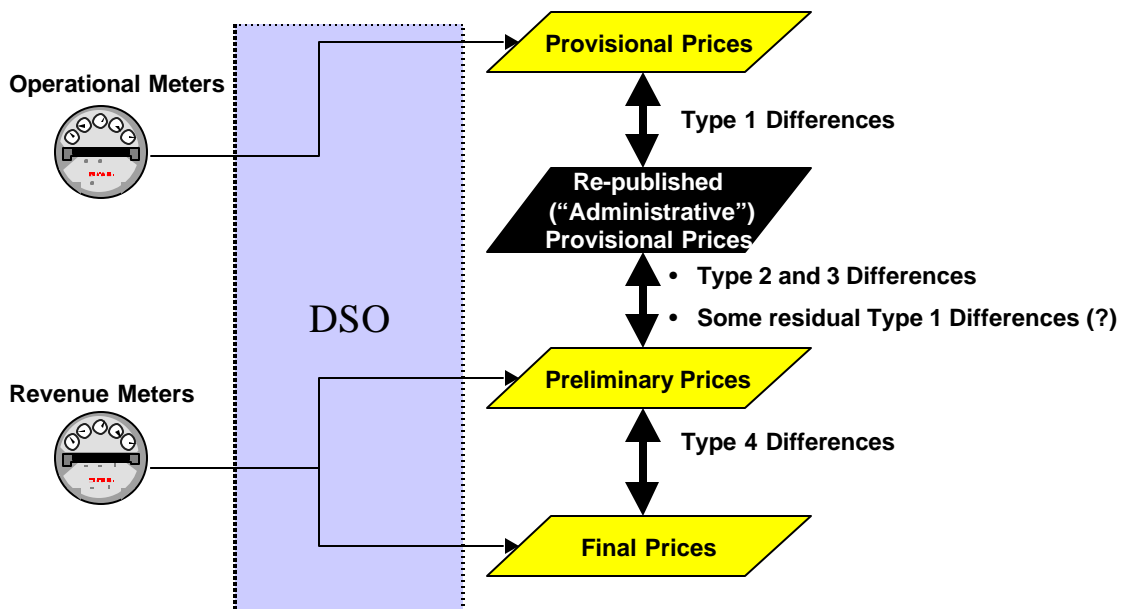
Operational Meters

Revenue Meters

DSO

Provisional Prices

Type 1 Differences

Re-published ("Administrative") Provisional Prices

• Type 2 and 3 Differences
• Some residual Type 1 Differences (?)

Preliminary Prices

Type 4 Differences

Final Prices